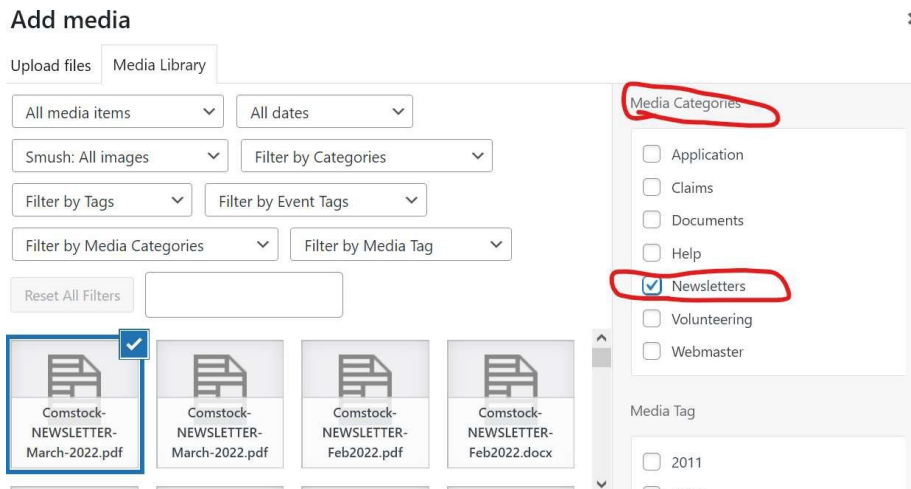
Add media

Upload files | Media Library

All media items
All dates
Smush: All images
Filter by Categories
Filter by Tags
Filter by Event Tags
Filter by Media Categories
Filter by Media Tag
Reset All Filters

Comstock-NEWSLETTER-March-2022.pdf
Comstock-NEWSLETTER-March-2022.pdf
Comstock-NEWSLETTER-Feb2022.pdf
Comstock-NEWSLETTER-Feb2022.docx

Media Categories
Application
Claims
Documents
Help
Newsletters
Volunteering
Webmaster

Media Tag
2011